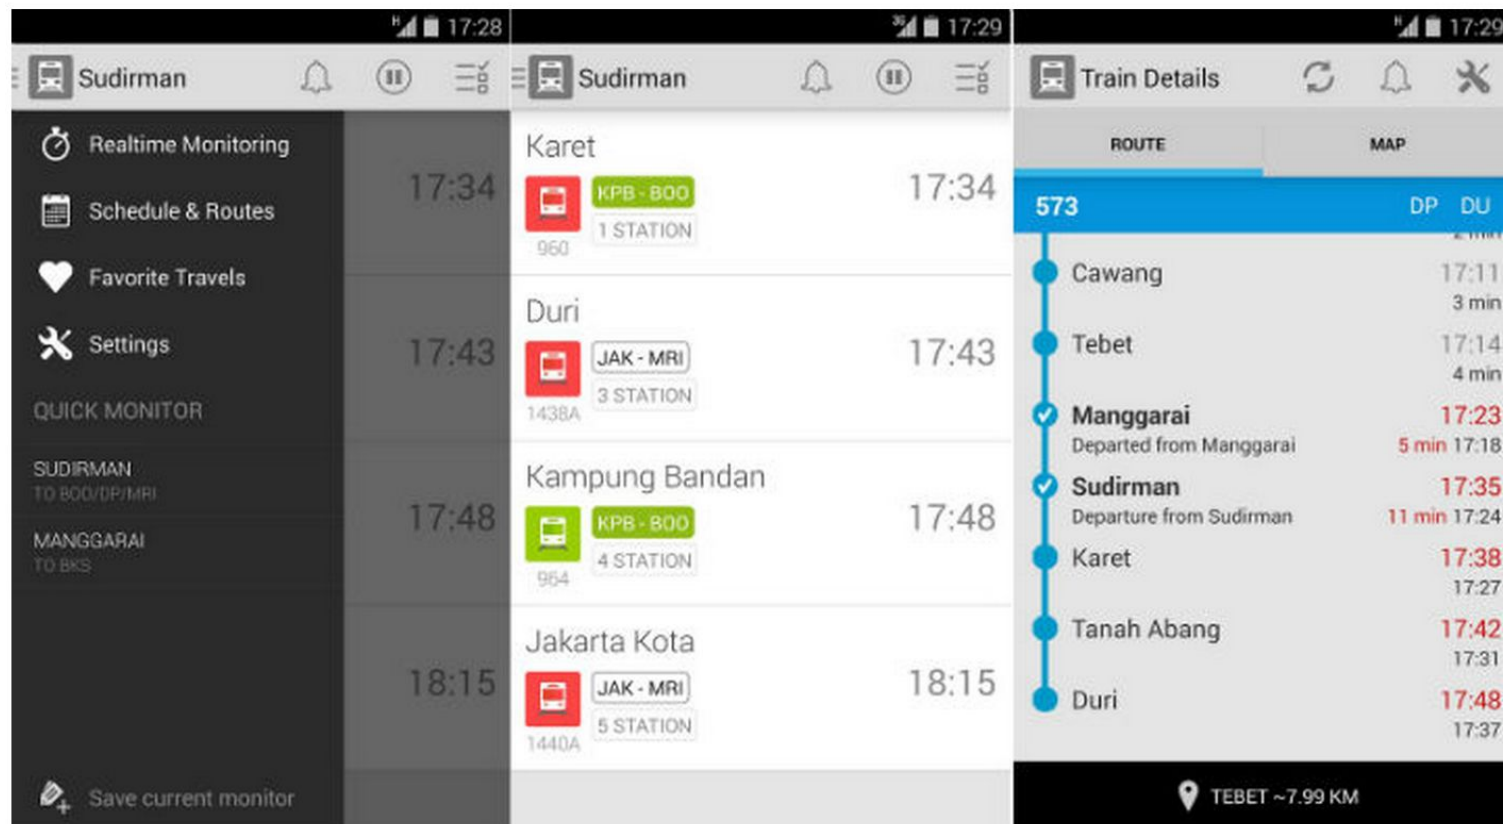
17:28

Sudirman

Realtime Monitoring

Schedule & Routes

Favorite Travels

Settings

QUICK MONITOR

SUDIRMAN
TO BOO/DP/MRI

MANGGARAI
TO BKS

Save current monitor

17:34

17:43

17:48

18:15

17:29

Sudirman

Karet
KPB - BOO
1 STATION
960
17:34

Duri
JAK - MRI
3 STATION
1438A
17:43

Kampung Bandan
KPB - BOO
4 STATION
964
17:48

Jakarta Kota
JAK - MRI
5 STATION
1440A
18:15

17:29

Train Details

ROUTE

MAP

573 DP DU

Cawang 17:11
3 min

Tebet 17:14
4 min

Manggarai 17:23
Departed from Manggarai 5 min 17:18

Sudirman 17:35
Departure from Sudirman 11 min 17:24

Karet 17:38
17:27

Tanah Abang 17:42
17:31

Duri 17:48
17:37

TEBET ~7.99 KM